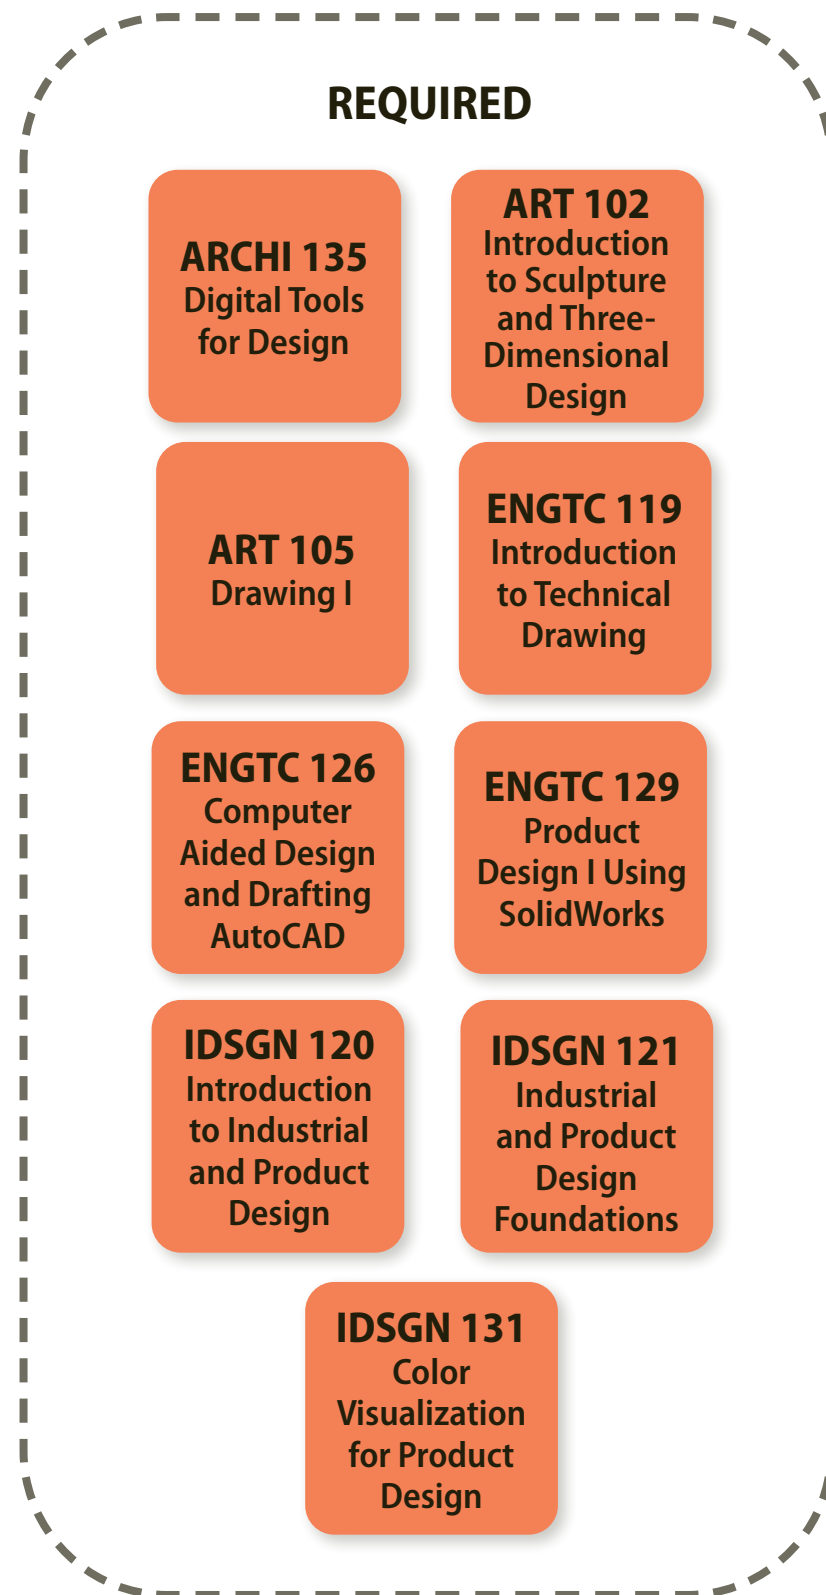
REQUIRED

ARCHI 135
Digital Tools for Design

ART 102
Introduction to Sculpture and Three-Dimensional Design

ART 105
Drawing I

ENGTC 119
Introduction to Technical Drawing

ENGTC 126
Computer Aided Design and Drafting AutoCAD

ENGTC 129
Product Design I Using SolidWorks

IDSGN 120
Introduction to Industrial and Product Design

IDSGN 121
Industrial and Product Design Foundations

IDSGN 131
Color Visualization for Product Design